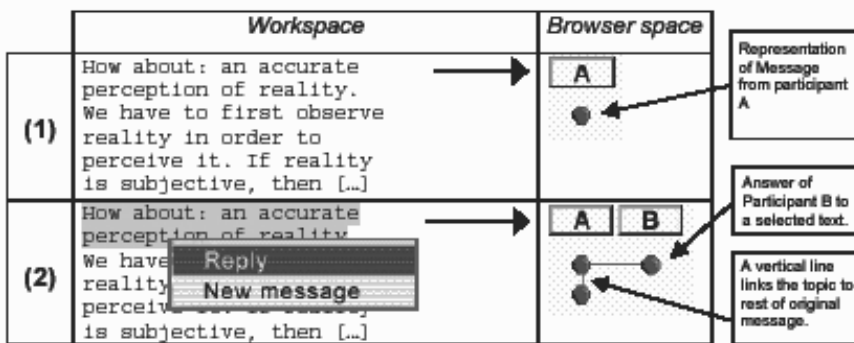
|  | Workspace | Browser space |
|---|---|---|
| (1) | How about: an accurate perception of reality. We have to first observe reality in order to perceive it. If reality is subjective, then […] | A |
| (2) | How about: an accurate perception of reality. We have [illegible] reality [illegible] perceive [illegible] is subjective, then […] | A B |

Reply
New message

Representation of Message from participant A

Answer of Participant B to a selected text.

A vertical line links the topic to rest of original message.